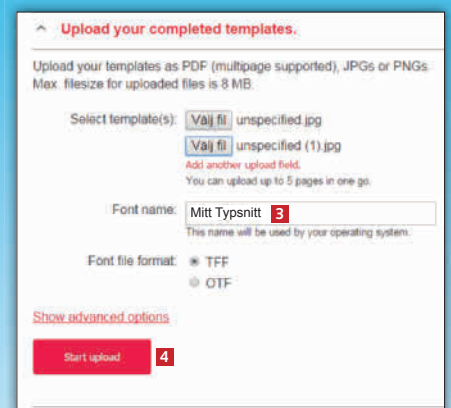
^ Upload your completed templates.

Upload your templates as PDF (multipage supported), JPGs or PNGs. Max. filesize for uploaded files is 8 MB.

Select template(s): Välj fil unspecified.jpg

Välj fil unspecified (1).jpg

Add another upload field.

You can upload up to 5 pages in one go.

Font name: Mitt Typsnitt 3

This name will be used by your operating system.

Font file format: TFF

OTF

Show advanced options

Start upload 4